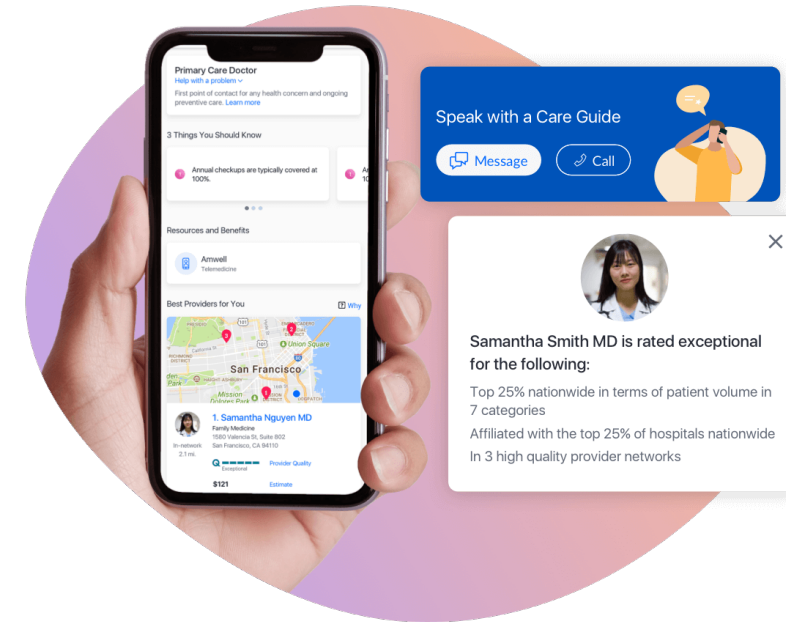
Primary Care Doctor
Help with a problem

First point of contact for any health concern and ongoing preventive care. Learn more

3 Things You Should Know

Annual checkups are typically covered at 100%.

Resources and Benefits

Amwell
Telemedicine

Best Providers for You

Why

Union Square
San Francisco
Mission Dolores Park

1. Samantha Nguyen MD
Family Medicine
1580 Valencia St, Suite 802
San Francisco, CA 94110

In-network
2.1 mi.

Exceptional
Provider Quality

$121
Estimate

Speak with a Care Guide

Message

Call

Samantha Smith MD is rated exceptional for the following:

Top 25% nationwide in terms of patient volume in 7 categories

Affiliated with the top 25% of hospitals nationwide

In 3 high quality provider networks